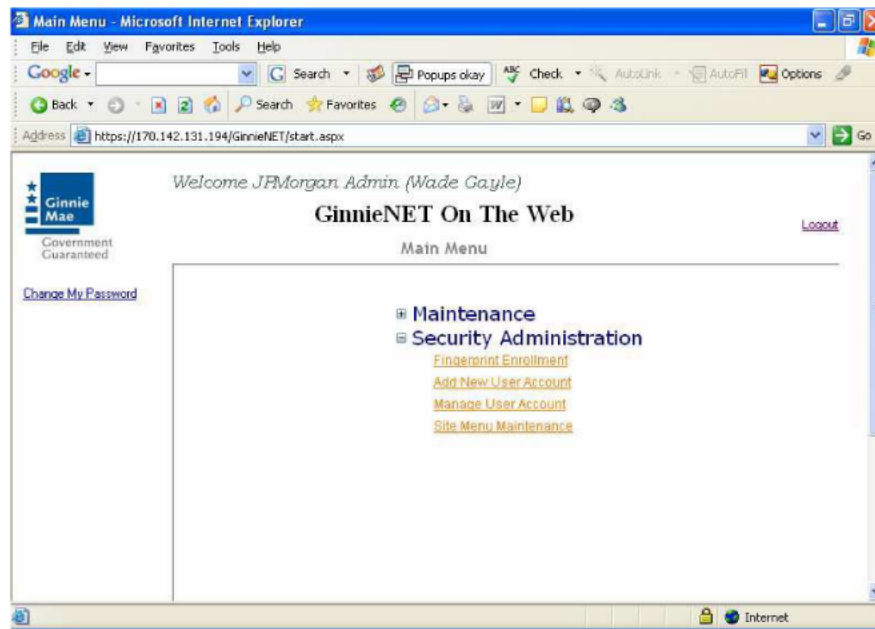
Main Menu - Microsoft Internet Explorer

File Edit View Favorites Tools Help

Google Search Popups okay Check AutoLink AutoFill Options

Back Search Favorites

Address https://170.142.131.194/GinnieNET/start.aspx Go

Ginnie Mae
Government Guaranteed

Welcome JPMorgan Admin (Wade Gayle)

GinnieNET On The Web

Logout

Main Menu

Change My Password

Maintenance
Security Administration
Fingerprint Enrollment
Add New User Account
Manage User Account
Site Menu Maintenance

Internet